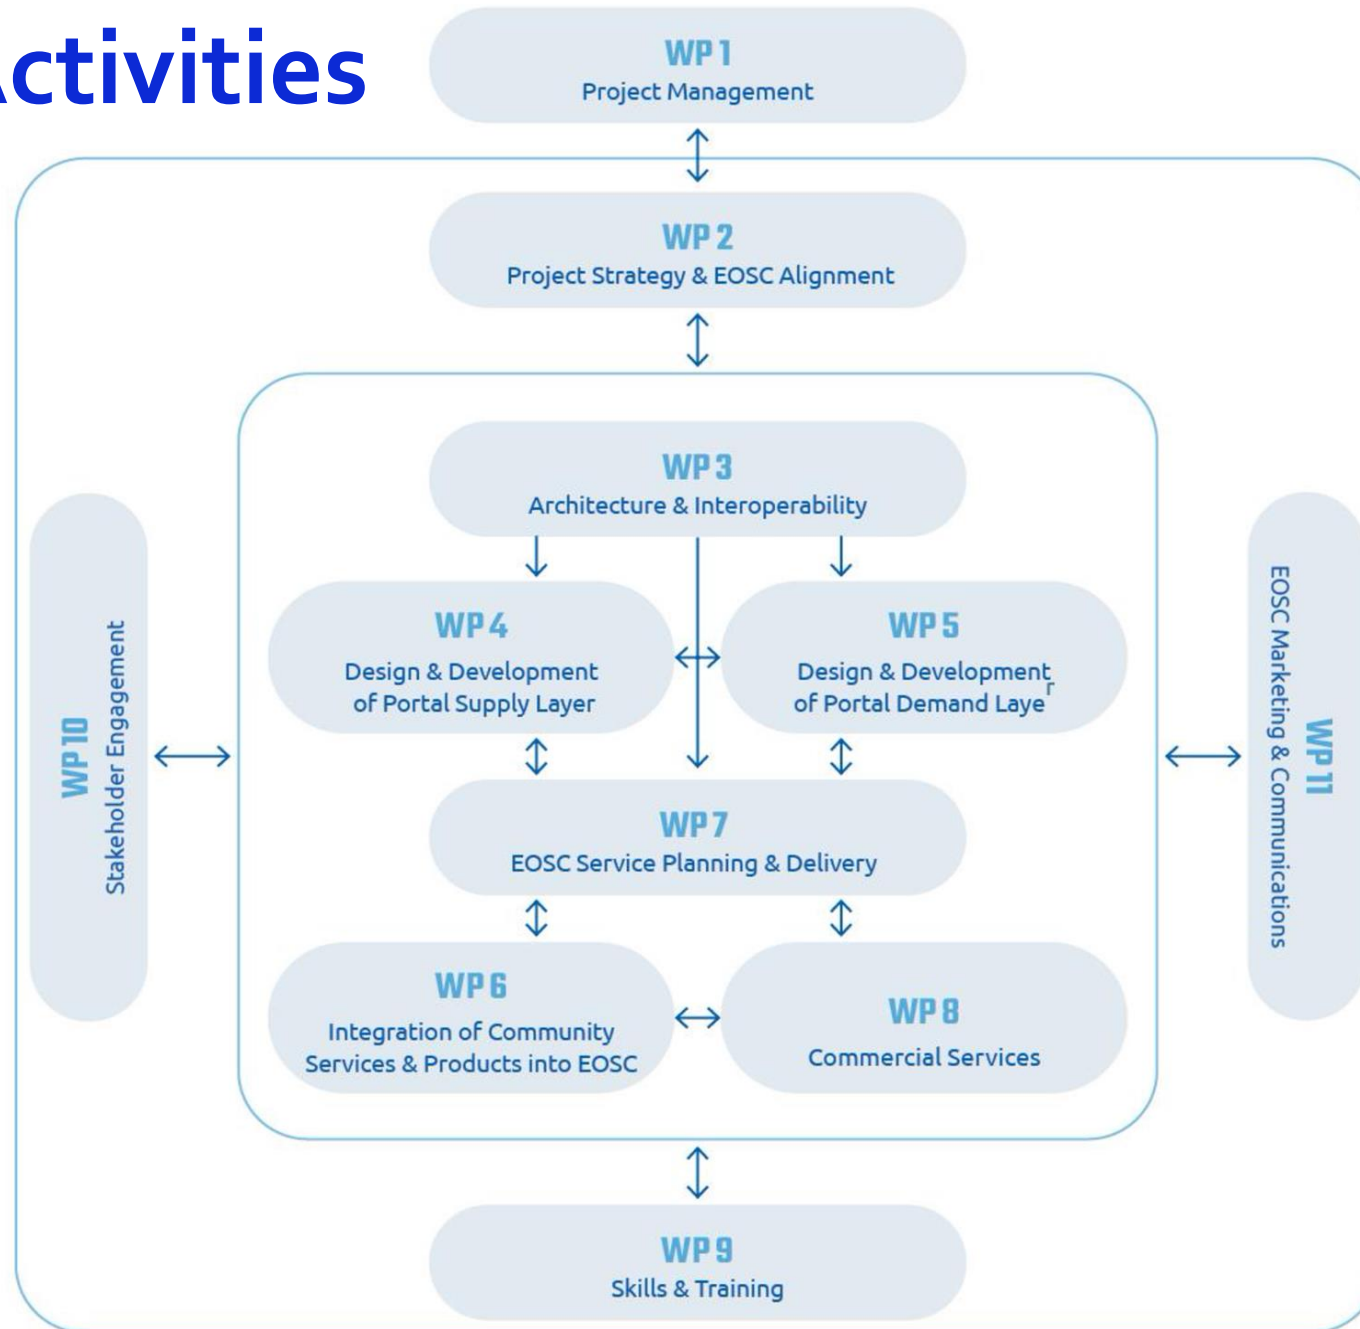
ctivities

WP 1
Project Management

WP 2
Project Strategy & EOSC Alignment

WP 3
Architecture & Interoperability

WP 4
Design & Development of Portal Supply Layer

WP 5
Design & Development of Portal Demand Layer

WP 10
Stakeholder Engagement

WP 11
EOSC Marketing & Communications

WP 7
EOSC Service Planning & Delivery

WP 6
Integration of Community Services & Products into EOSC

WP 8
Commercial Services

WP 9
Skills & Training